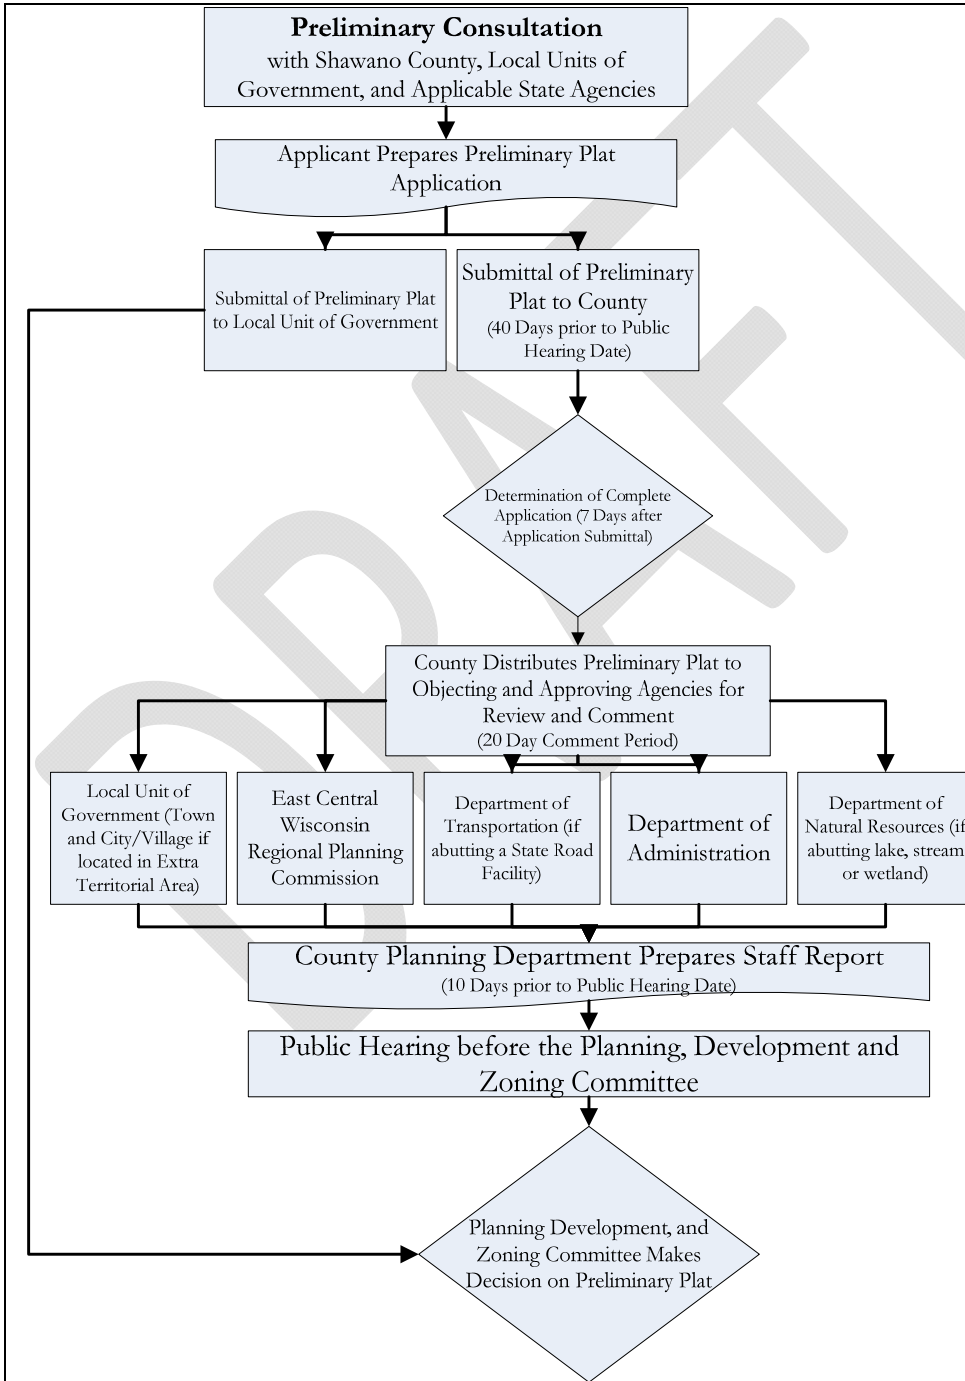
Preliminary Consultation
with Shawano County, Local Units of Government, and Applicable State Agencies

Applicant Prepares Preliminary Plat Application

Submittal of Preliminary Plat to Local Unit of Government

Submittal of Preliminary Plat to County
(40 Days prior to Public Hearing Date)

Determination of Complete Application (7 Days after Application Submittal)

County Distributes Preliminary Plat to Objecting and Approving Agencies for Review and Comment
(20 Day Comment Period)

Local Unit of Government (Town and City/Village if located in Extra Territorial Area)

East Central Wisconsin Regional Planning Commission

Department of Transportation (if abutting a State Road Facility)

Department of Administration

Department of Natural Resources (if abutting lake, stream or wetland)

County Planning Department Prepares Staff Report
(10 Days prior to Public Hearing Date)

Public Hearing before the Planning, Development and Zoning Committee

Planning Development, and Zoning Committee Makes Decision on Preliminary Plat

DRAFT